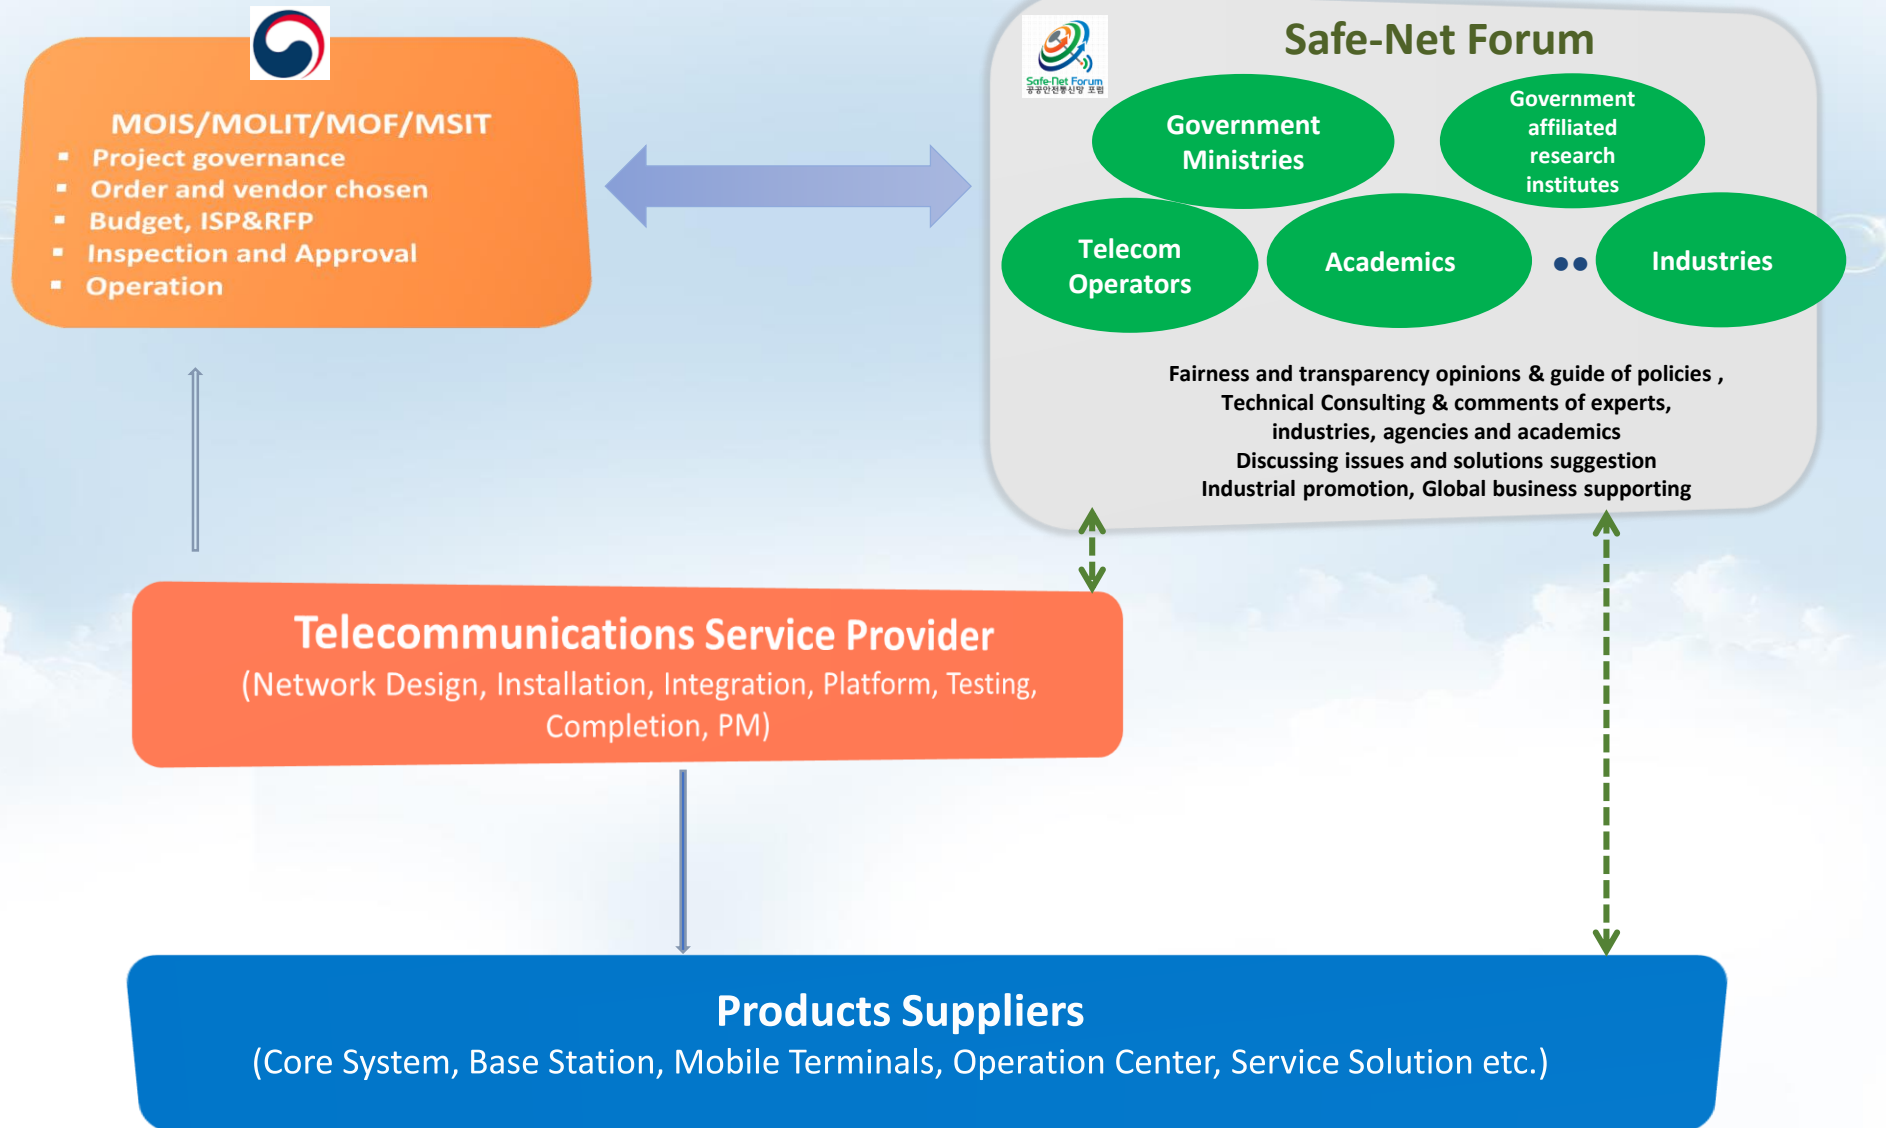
MOIS/MOLIT/MOF/MSIT

- Project governance
- Order and vendor chosen
- Budget, ISP&RFP
- Inspection and Approval
- Operation

Safe-Net Forum
공공안전통신망 포럼

Safe-Net Forum

Government Ministries

Government affiliated research institutes

Telecom Operators

Academics

Industries

Fairness and transparency opinions & guide of policies ,
Technical Consulting & comments of experts,
industries, agencies and academics
Discussing issues and solutions suggestion
Industrial promotion, Global business supporting

Telecommunications Service Provider
(Network Design, Installation, Integration, Platform, Testing, Completion, PM)

Products Suppliers
(Core System, Base Station, Mobile Terminals, Operation Center, Service Solution etc.)